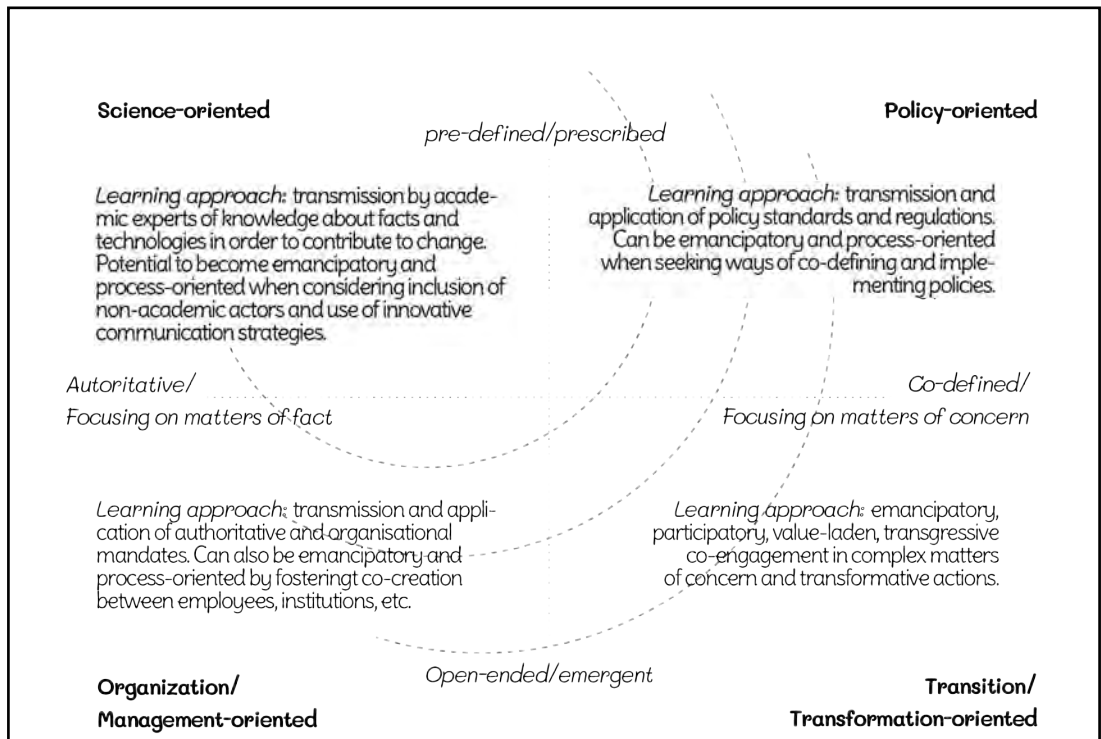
Science-oriented

pre-defined/prescribed

Policy-oriented

Learning approach: transmission by academic experts of knowledge about facts and technologies in order to contribute to change. Potential to become emancipatory and process-oriented when considering inclusion of non-academic actors and use of innovative communication strategies.

Learning approach: transmission and application of policy standards and regulations. Can be emancipatory and process-oriented when seeking ways of co-defining and implementing policies.

Autoritative/
Focusing on matters of fact

Co-defined/
Focusing on matters of concern

Learning approach: transmission and application of authoritative and organisational mandates. Can also be emancipatory and process-oriented by fosteringt co-creation between employees, institutions, etc.

Learning approach: emancipatory, participatory, value-laden, transgressive co-engagement in complex matters of concern and transformative actions.

Open-ended/emergent

Organization/
Management-oriented

Transition/
Transformation-oriented